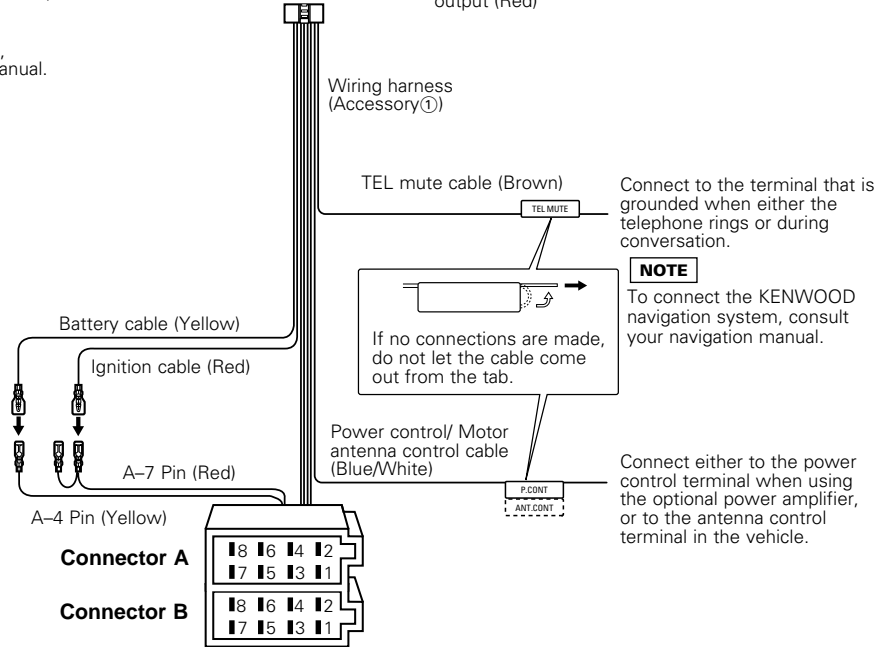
output (Red)

,
anual.

Wiring harness (Accessory①)

TEL mute cable (Brown)

TEL MUTE

Connect to the terminal that is grounded when either the telephone rings or during conversation.

NOTE

To connect the KENWOOD navigation system, consult your navigation manual.

If no connections are made, do not let the cable come out from the tab.

Battery cable (Yellow)

Ignition cable (Red)

Power control/ Motor antenna control cable (Blue/White)

P.CONT

ANT.CONT

Connect either to the power control terminal when using the optional power amplifier, or to the antenna control terminal in the vehicle.

A–7 Pin (Red)

A–4 Pin (Yellow)

Connector A

8 6 4 2
7 5 3 1

Connector B

8 6 4 2
7 5 3 1